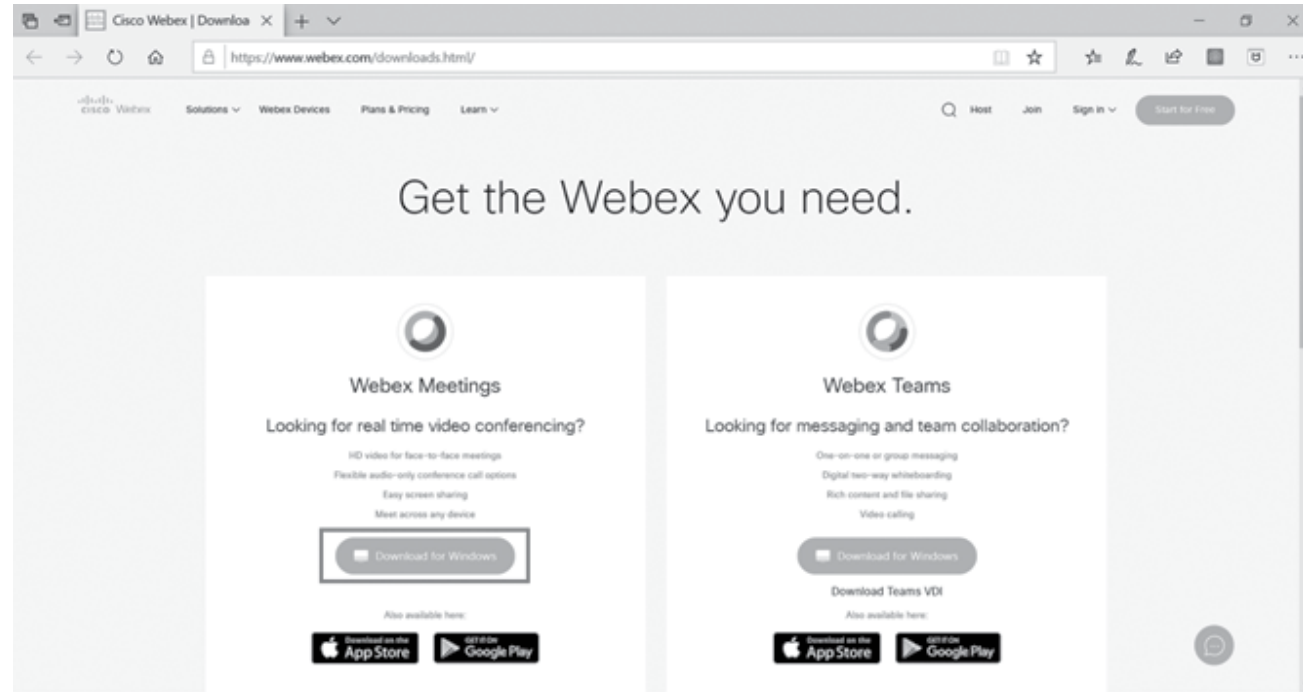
Cisco Webex | Downloa

https://www.webex.com/downloads.html/

cisco Webex Solutions Webex Devices Plans & Pricing Learn

Host Join Sign in Start for Free

Get the Webex you need.

Webex Meetings

Looking for real time video conferencing?

HD video for face-to-face meetings
Flexible audio-only conference call options
Easy screen sharing
Meet across any device

Download for Windows

Also available here:

Download on the App Store

GET IT ON Google Play

Webex Teams

Looking for messaging and team collaboration?

One-on-one or group messaging
Digital two-way whiteboarding
Rich content and file sharing
Video calling

Download for Windows

Download Teams VDI

Also available here:

Download on the App Store

GET IT ON Google Play